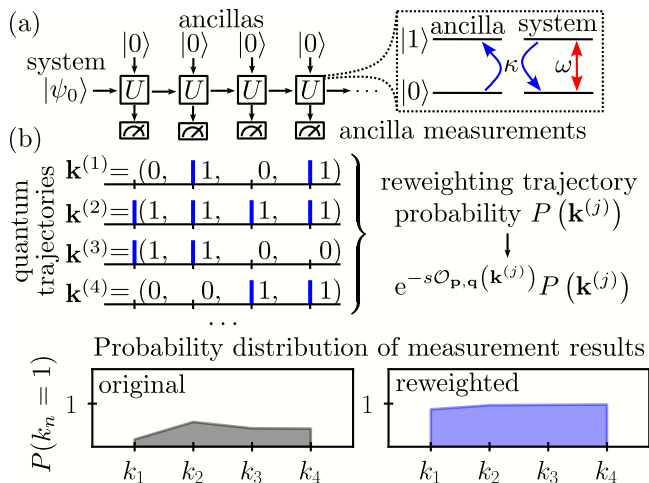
(a)

ancillas

system $|\psi_0\rangle$

$|0\rangle$ $|0\rangle$ $|0\rangle$ $|0\rangle$

$U$ $U$ $U$ $U$ $\cdots$

$|1\rangle$ ancilla system

$|0\rangle$ $\kappa$ $\omega$

ancilla measurements

(b)

quantum trajectories

$\mathbf{k}^{(1)} = (0, \; 1, \; 0, \; 1)$

$\mathbf{k}^{(2)} = (1, \; 1, \; 1, \; 1)$

$\mathbf{k}^{(3)} = (1, \; 1, \; 0, \; 0)$

$\mathbf{k}^{(4)} = (0, \; 0, \; 1, \; 1)$

$\cdots$

reweighting trajectory probability $P\left(\mathbf{k}^{(j)}\right)$

$\mathrm{e}^{-s\mathcal{O}_{\mathbf{p},\mathbf{q}}\left(\mathbf{k}^{(j)}\right)} P\left(\mathbf{k}^{(j)}\right)$

Probability distribution of measurement results

$P(k_n = 1)$

original

1

$k_1$ $k_2$ $k_3$ $k_4$

reweighted

1

$k_1$ $k_2$ $k_3$ $k_4$